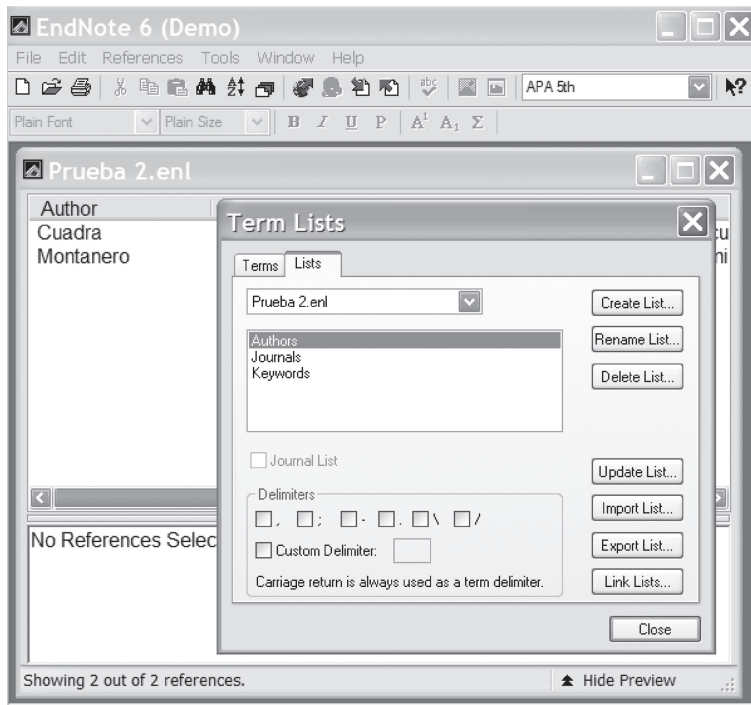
EndNote 6 (Demo)

File Edit References Tools Window Help

APA 5th

Plain Font Plain Size B I U P $A^1$ $A_1$ Σ

Prueba 2.enl

Author
Cuadra
Montanero

cu
ni

No References Selec

Showing 2 out of 2 references.

Hide Preview

Term Lists

Terms Lists

Prueba 2.enl

Authors
Journals
Keywords

Create List...
Rename List...
Delete List...

Journal List

Update List...

Delimiters

, ; . . \ /

Custom Delimiter:

Carriage return is always used as a term delimiter.

Import List...
Export List...
Link Lists...

Close